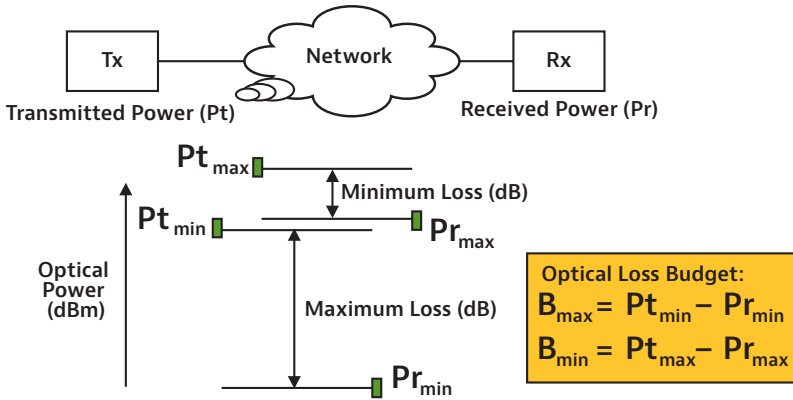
Tx

Network

Rx

Transmitted Power (Pt)

Received Power (Pr)

$Pt_{max}$

Minimum Loss (dB)

$Pt_{min}$

$Pr_{max}$

Optical Power (dBm)

Maximum Loss (dB)

$Pr_{min}$

Optical Loss Budget:

$B_{max} = Pt_{min} - Pr_{min}$

$B_{min} = Pt_{max} - Pr_{max}$